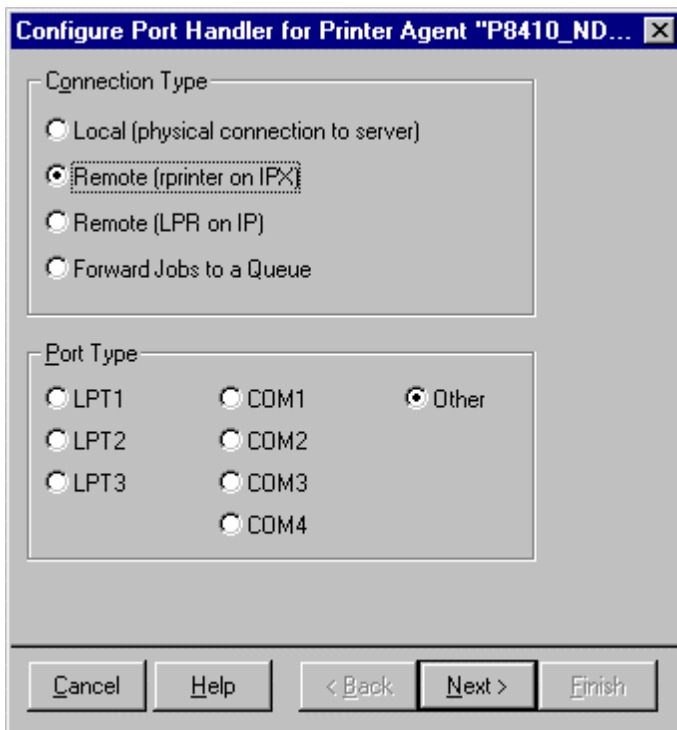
Configure Port Handler for Printer Agent "P8410_ND...

Connection Type
Local (physical connection to server)
Remote (rprinter on IPX)
Remote (LPR on IP)
Forward Jobs to a Queue

Port Type
LPT1
LPT2
LPT3
COM1
COM2
COM3
COM4
Other

Cancel
Help
< Back
Next >
Finish